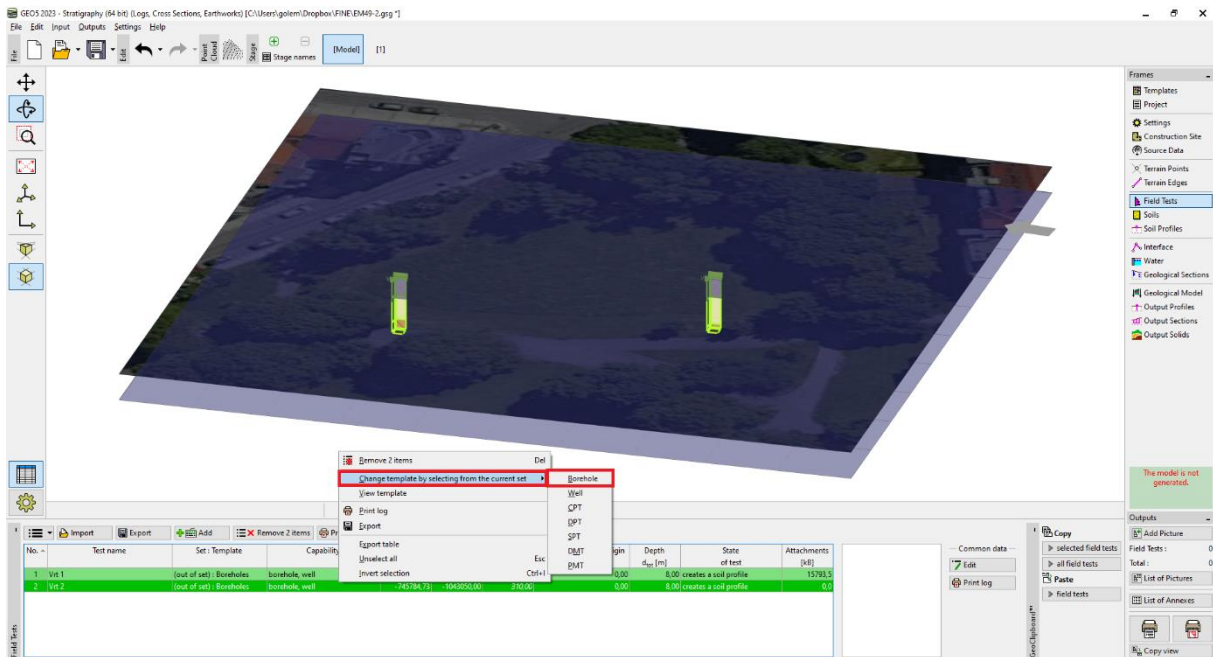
GEO5 2023 - Stratigraphy (64 bit) (Logs, Cross Sections, Earthworks) [C:\Users\golem\Dropbox\FINE\EM49-2.gsg *]

File Edit Input Outputs Settings Help

File Edit Point Cloud Stage Stage names [Model] [1]

Frames
Templates
Project
Settings
Construction Site
Source Data
Terrain Points
Terrain Edges
Field Tests
Soils
Soil Profiles
Interface
Water
Geological Sections
Geological Model
Output Profiles
Output Sections
Output Solids

The model is not generated.

Remove 2 items Del
Change template by selecting from the current set
View template
Print log
Export
Export table
Unselect all Esc
Invert selection Ctrl+I

Borehole
Well
CPT
DPT
SPT
DMT
PMT

Import Export Add Remove 2 items Pr

| No. | Test name | Set : Template | Capability | | | | igin | Depth $d_{tot}$ [m] | State of test | Attachments [kB] |
|---|---|---|---|---|---|---|---|---|---|---|
| 1 | Vrt 1 | (out of set) : Boreholes | borehole, well | | | | 0,00 | 8,00 | creates a soil profile | 15793,5 |
| 2 | Vrt 2 | (out of set) : Boreholes | borehole, well | -745784,73 | -1043050,00 | 310,00 | 0,00 | 8,00 | creates a soil profile | 0,0 |

Common data
Edit
Print log

Copy
selected field tests
all field tests
Paste
field tests

GeoClipboard™

Outputs
Add Picture
Field Tests : 0
Total : 0
List of Pictures
List of Annexes
Copy view

Field Tests